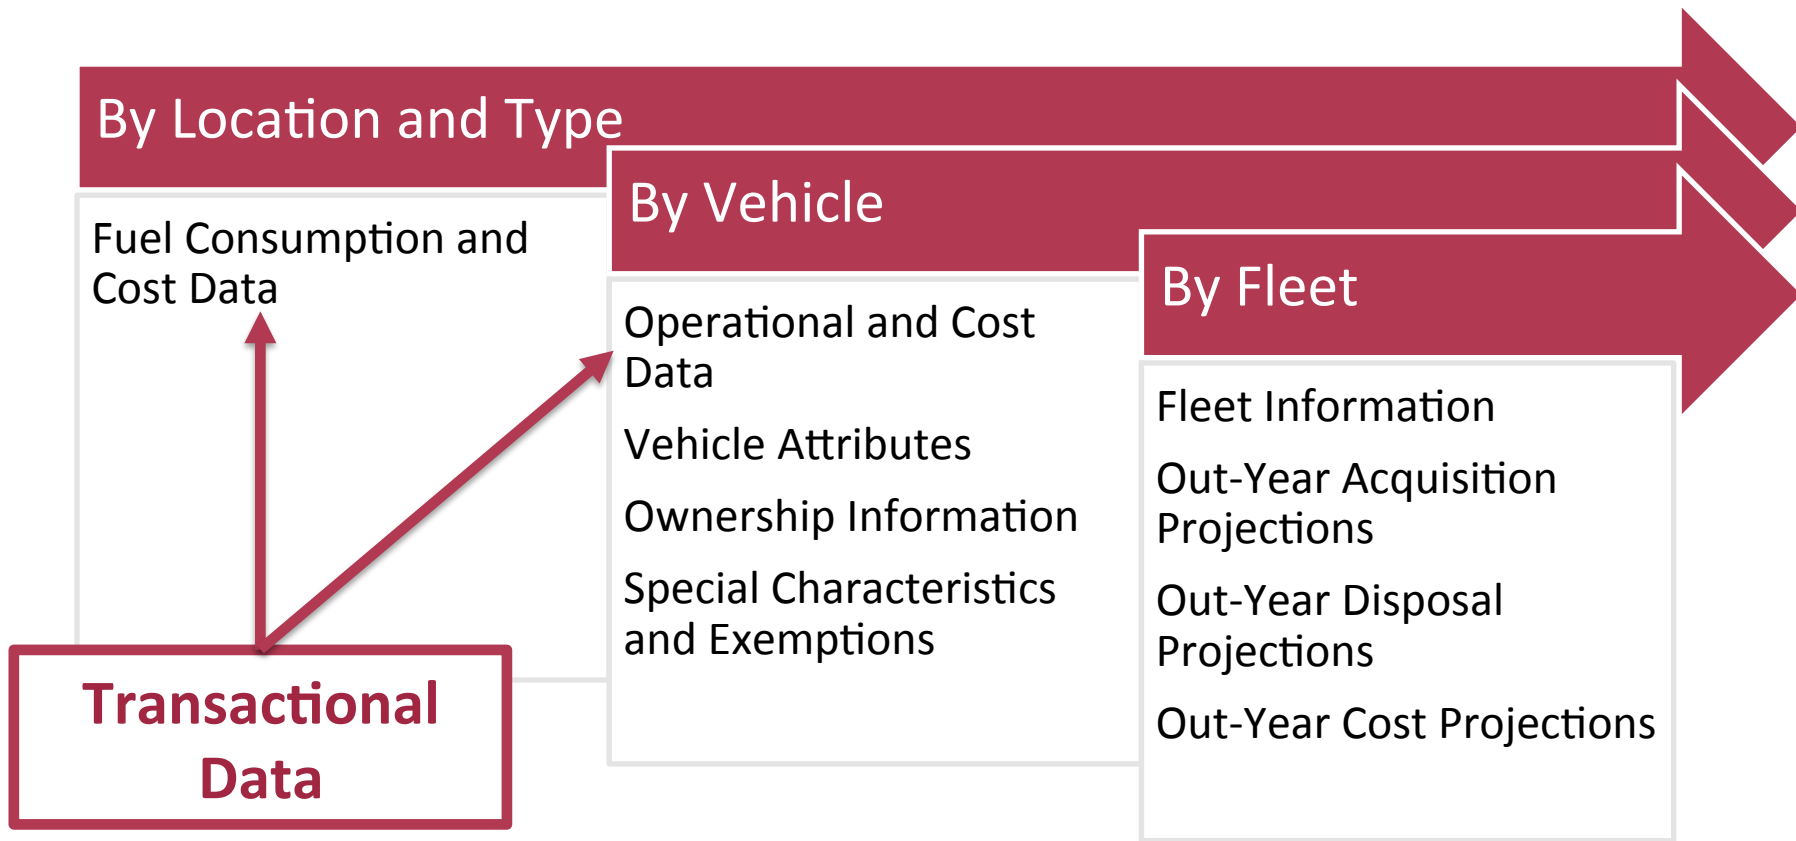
By Location and Type

Fuel Consumption and Cost Data

By Vehicle

Operational and Cost Data

Vehicle Attributes

Ownership Information

Special Characteristics and Exemptions

By Fleet

Fleet Information

Out-Year Acquisition Projections

Out-Year Disposal Projections

Out-Year Cost Projections

Transactional Data